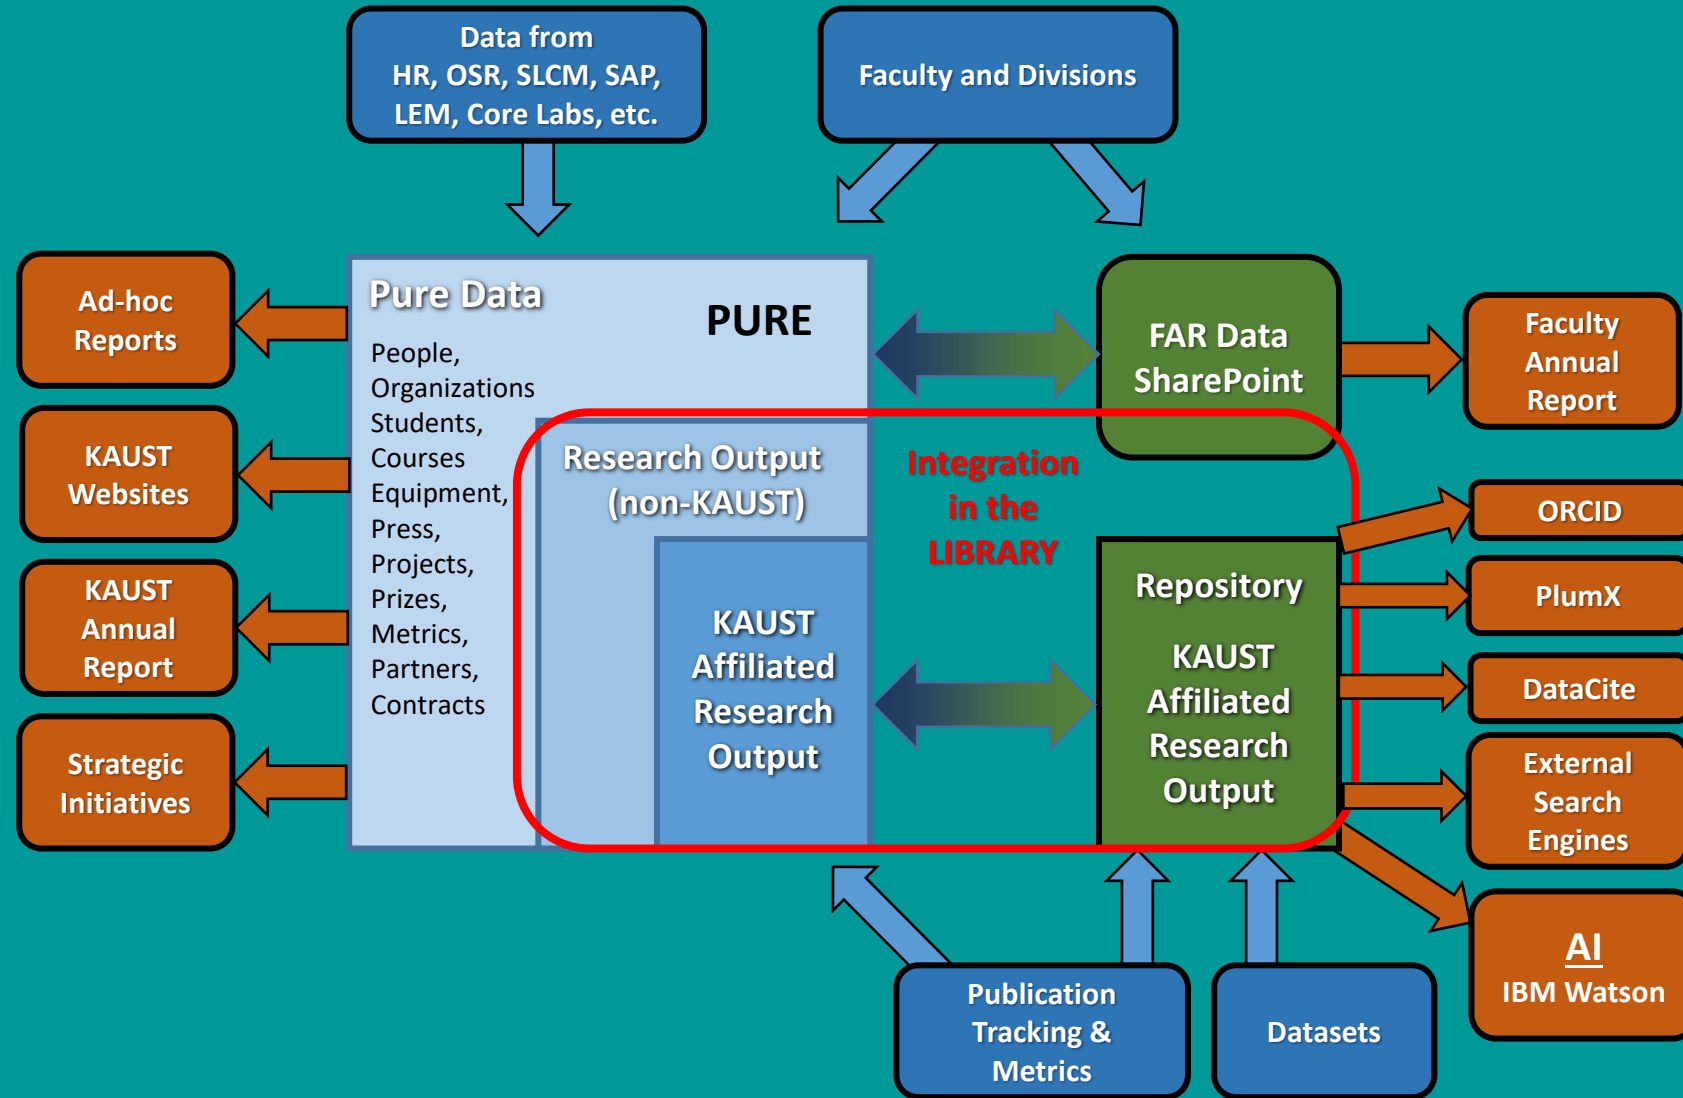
Data from
HR, OSR, SLCM, SAP,
LEM, Core Labs, etc.

Faculty and Divisions

Ad-hoc Reports

KAUST Websites

KAUST Annual Report

Strategic Initiatives

Pure Data

PURE

People,
Organizations
Students,
Courses
Equipment,
Press,
Projects,
Prizes,
Metrics,
Partners,
Contracts

Research Output (non-KAUST)

KAUST Affiliated Research Output

Integration in the LIBRARY

FAR Data SharePoint

Faculty Annual Report

Repository

KAUST Affiliated Research Output

ORCID

PlumX

DataCite

External Search Engines

AI
IBM Watson

Publication Tracking & Metrics

Datasets